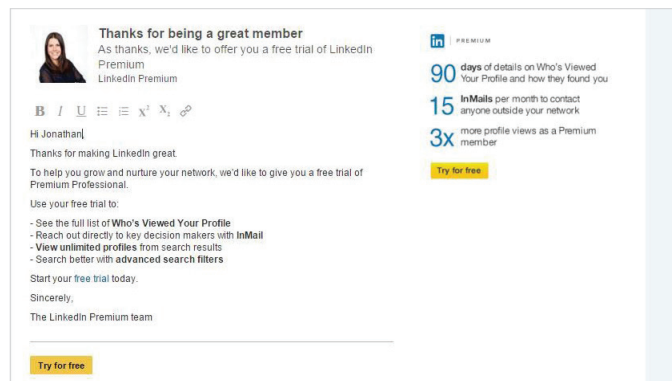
Thanks for being a great member

As thanks, we'd like to offer you a free trial of LinkedIn Premium

LinkedIn Premium

B I U x² X₂

Hi Jonathan,

Thanks for making LinkedIn great.

To help you grow and nurture your network, we'd like to give you a free trial of Premium Professional.

Use your free trial to:

- See the full list of **Who's Viewed Your Profile**
- Reach out directly to key decision makers with **InMail**
- **View unlimited profiles** from search results
- Search better with **advanced search filters**

Start your free trial today.

Sincerely,

The LinkedIn Premium team

Try for free

in | PREMIUM

90 **days** of details on Who's Viewed Your Profile and how they found you

15 **InMails** per month to contact anyone outside your network

3x more profile views as a Premium member

Try for free